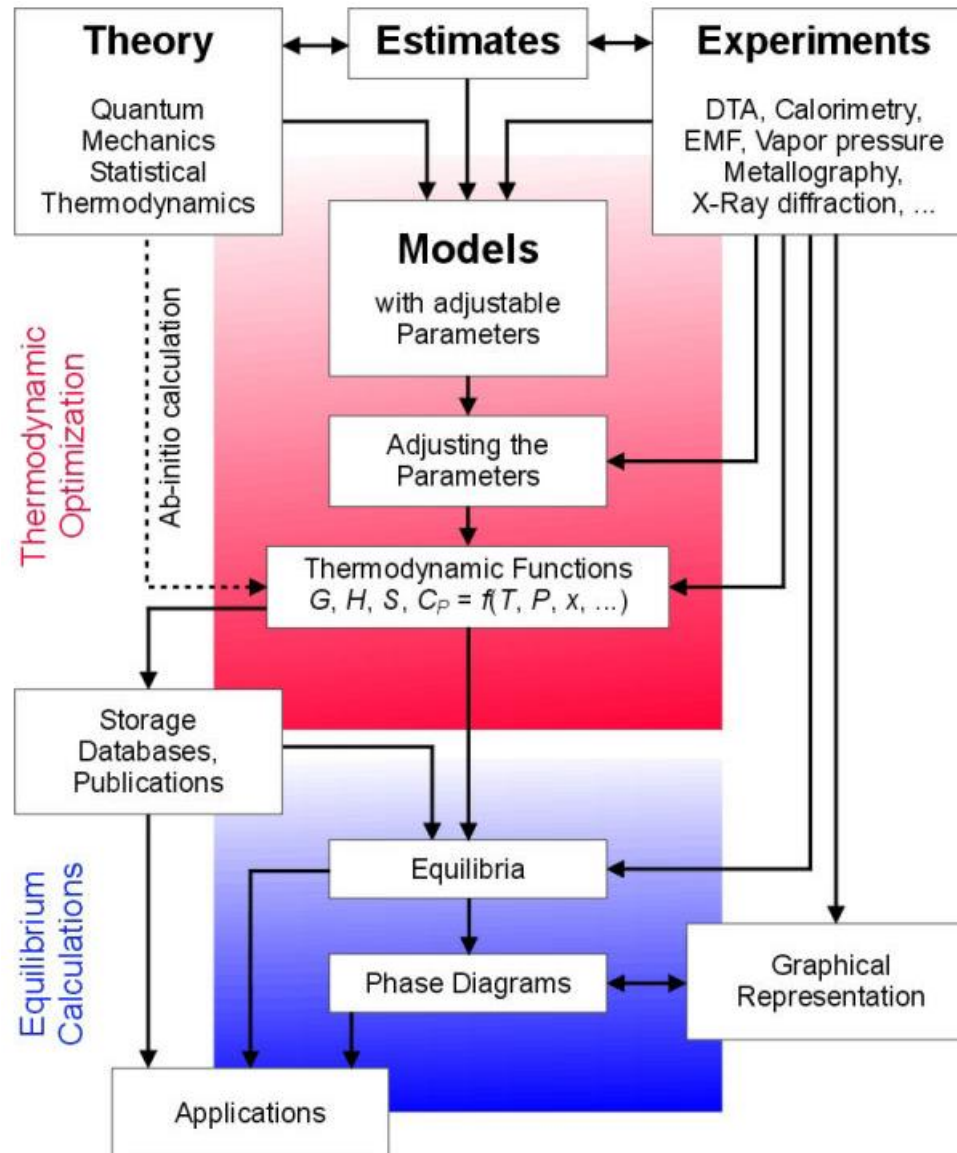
Theory

Quantum Mechanics Statistical Thermodynamics

Estimates

Experiments

DTA, Calorimetry, EMF, Vapor pressure Metallography, X-Ray diffraction, ...

Thermodynamic Optimization

Ab-initio calculation

Models

with adjustable Parameters

Adjusting the Parameters

Thermodynamic Functions
$G$, $H$, $S$, $C_P = f(T, P, x, \dots)$

Storage Databases, Publications

Equilibrium Calculations

Equilibria

Phase Diagrams

Graphical Representation

Applications